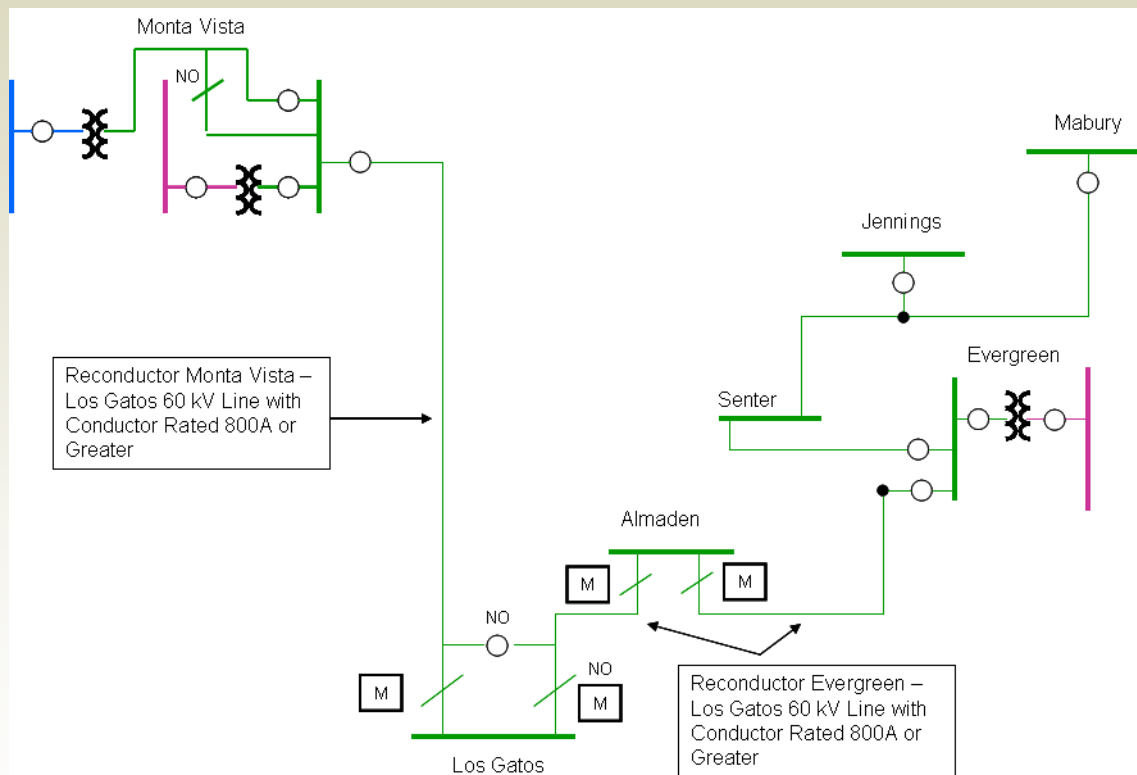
Monta Vista

NO

Mabury

Jennings

Evergreen

Senter

Reconductor Monta Vista – Los Gatos 60 kV Line with Conductor Rated 800A or Greater

Almaden

M

M

NO

NO

M

M

Reconductor Evergreen – Los Gatos 60 kV Line with Conductor Rated 800A or Greater

Los Gatos